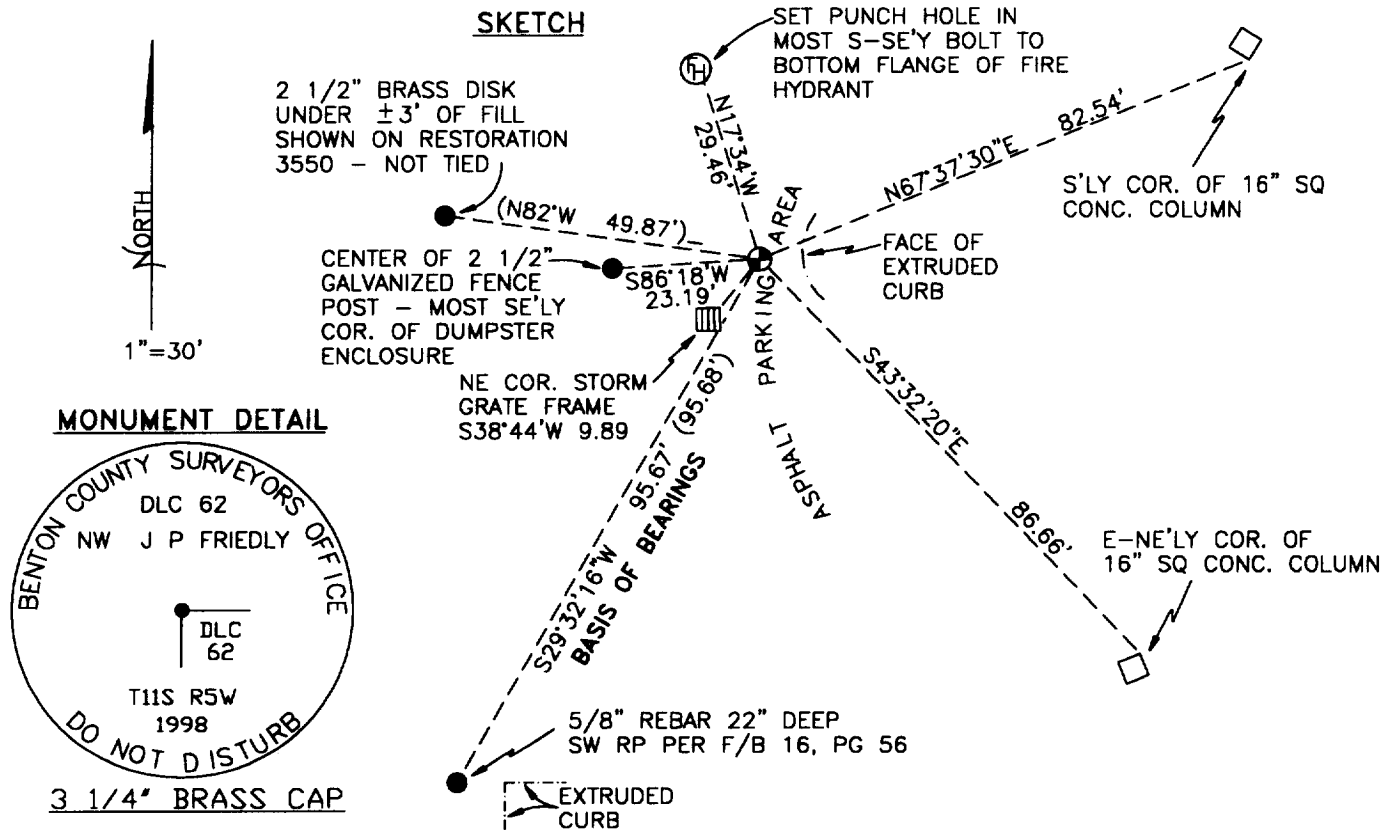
SKETCH

NORTH

1"=30'

2 1/2" BRASS DISK UNDER $\pm$3' OF FILL SHOWN ON RESTORATION 3550 – NOT TIED

FH

SET PUNCH HOLE IN MOST S-SE'Y BOLT TO BOTTOM FLANGE OF FIRE HYDRANT

N17°34'W
29.46'

(N82°W 49.87')

N67°37'30"E 82.54'

S'LY COR. OF 16" SQ CONC. COLUMN

CENTER OF 2 1/2" GALVANIZED FENCE POST – MOST SE'LY COR. OF DUMPSTER ENCLOSURE

S86°18'W
23.19'

FACE OF EXTRUDED CURB

PARKING AREA

NE COR. STORM GRATE FRAME S38°44'W 9.89

ASPHALT

S43°32'20"E 86.66'

MONUMENT DETAIL

BENTON COUNTY SURVEYORS OFFICE
DLC 62
NW J P FRIEDLY
DLC
62
T11S R5W
1998
DO NOT DISTURB

3 1/4" BRASS CAP

S29°32'16"W 95.67' (95.68')
BASIS OF BEARINGS

E-NE'LY COR. OF 16" SQ CONC. COLUMN

5/8" REBAR 22" DEEP
SW RP PER F/B 16, PG 56

EXTRUDED CURB